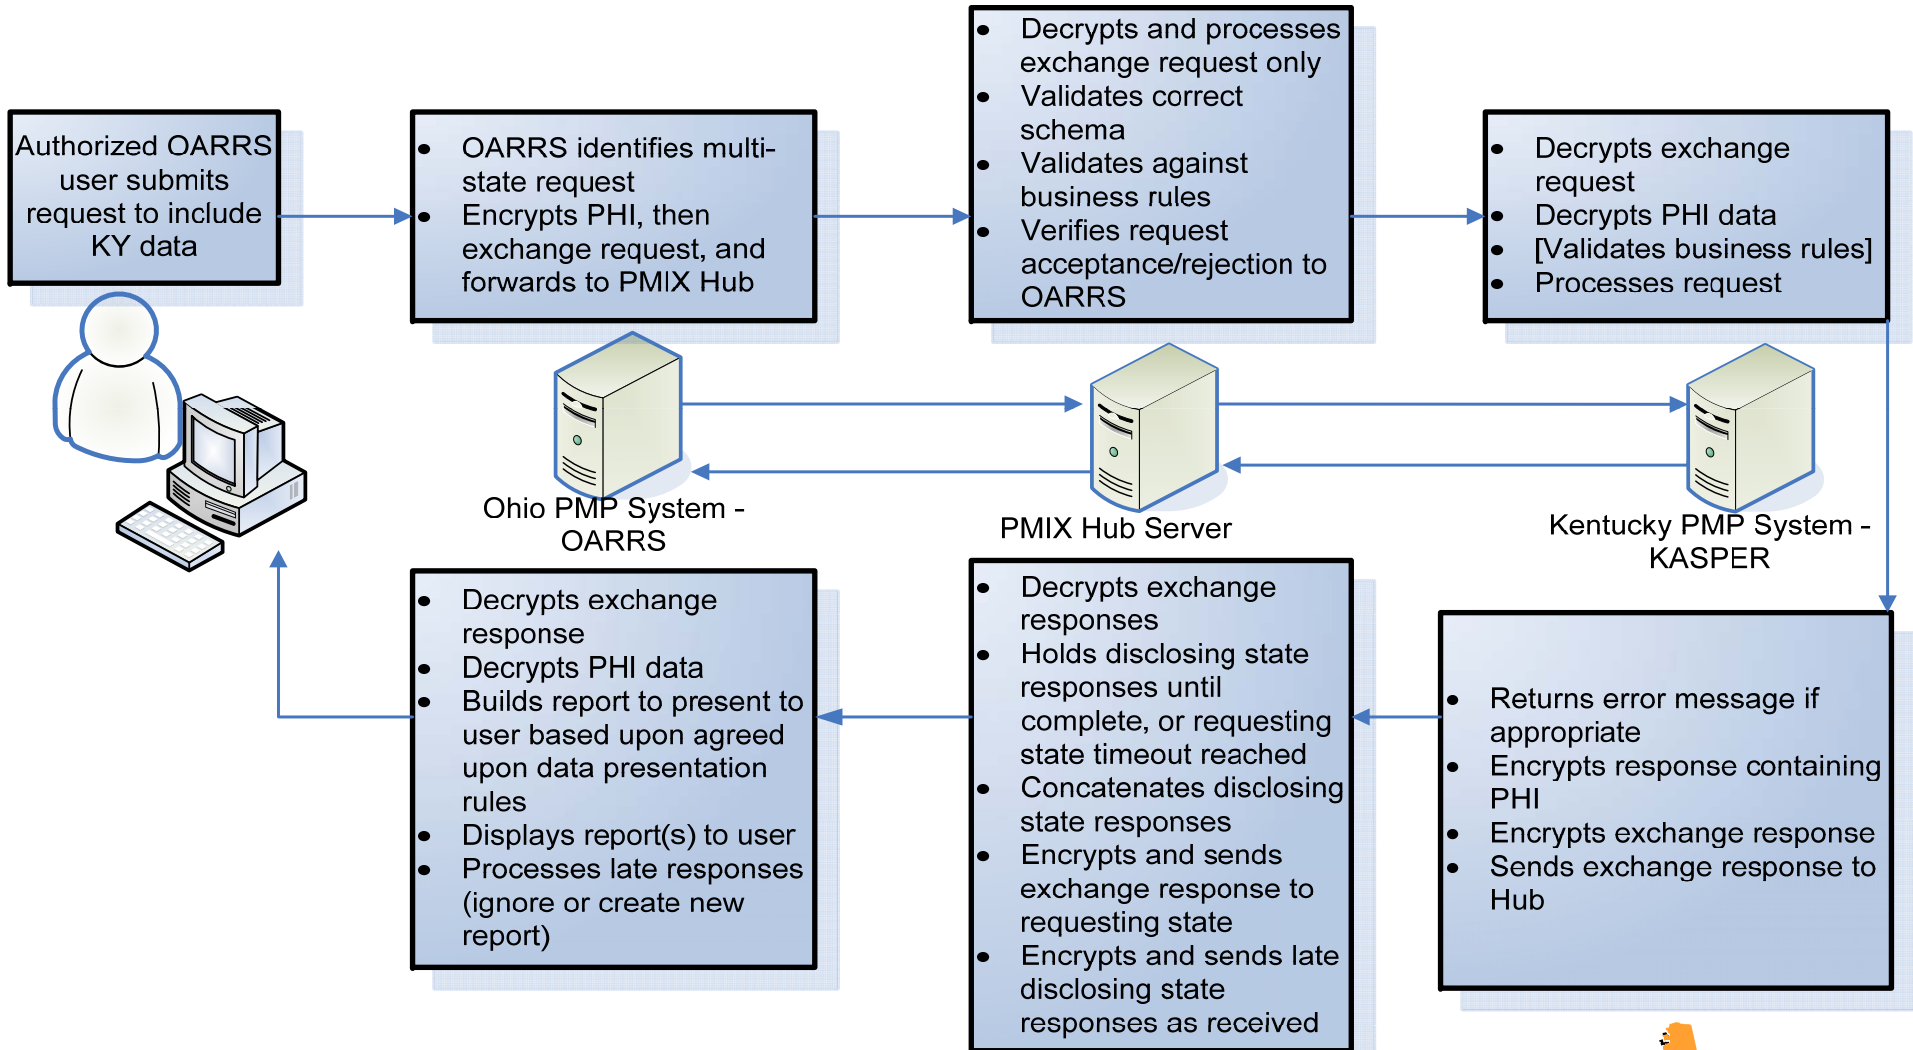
Authorized OARRS user submits request to include KY data

- OARRS identifies multi-state request
- Encrypts PHI, then exchange request, and forwards to PMIX Hub

- Decrypts and processes exchange request only
- Validates correct schema
- Validates against business rules
- Verifies request acceptance/rejection to OARRS

- Decrypts exchange request
- Decrypts PHI data
- [Validates business rules]
- Processes request

Ohio PMP System - OARRS

PMIX Hub Server

Kentucky PMP System - KASPER

- Decrypts exchange response
- Decrypts PHI data
- Builds report to present to user based upon agreed upon data presentation rules
- Displays report(s) to user
- Processes late responses (ignore or create new report)

- Decrypts exchange responses
- Holds disclosing state responses until complete, or requesting state timeout reached
- Concatenates disclosing state responses
- Encrypts and sends exchange response to requesting state
- Encrypts and sends late disclosing state responses as received

- Returns error message if appropriate
- Encrypts response containing PHI
- Encrypts exchange response
- Sends exchange response to Hub